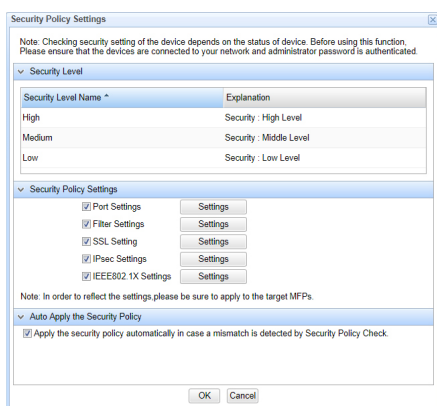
Security Policy Settings

Note: Checking security setting of the device depends on the status of device. Before using this function. Please ensure that the devices are connected to your network and administrator password is authenticated.

Security Level

| Security Level Name ^ | Explanation |
|---|---|
| High | Security : High Level |
| Medium | Security : Middle Level |
| Low | Security : Low Level |

Security Policy Settings

Port Settings Settings
Filter Settings Settings
SSL Setting Settings
IPsec Settings Settings
IEEE802.1X Settings Settings

Note: In order to reflect the settings,please be sure to apply to the target MFPs.

Auto Apply the Security Policy

Apply the security policy automatically in case a mismatch is detected by Security Policy Check.

OK Cancel